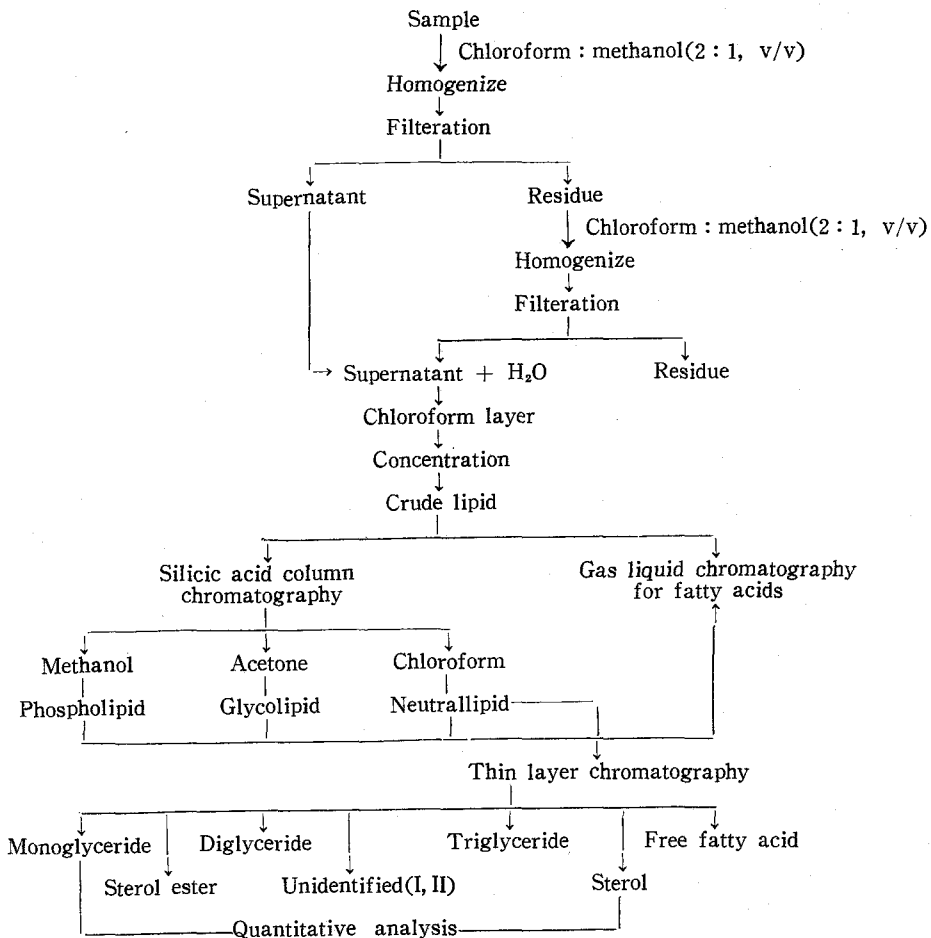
Sample

Chloroform : methanol(2 : 1, v/v)

Homogenize

Filteration

Supernatant

Residue

Chloroform : methanol(2 : 1, v/v)

Homogenize

Filteration

Supernatant + $H_2O$

Residue

Chloroform layer

Concentration

Crude lipid

Silicic acid column chromatography

Gas liquid chromatography for fatty acids

Methanol

Acetone

Chloroform

Phospholipid

Glycolipid

Neutrallipid

Thin layer chromatography

Monoglyceride

Sterol ester

Diglyceride

Unidentified(I, II)

Triglyceride

Sterol

Free fatty acid

Quantitative analysis